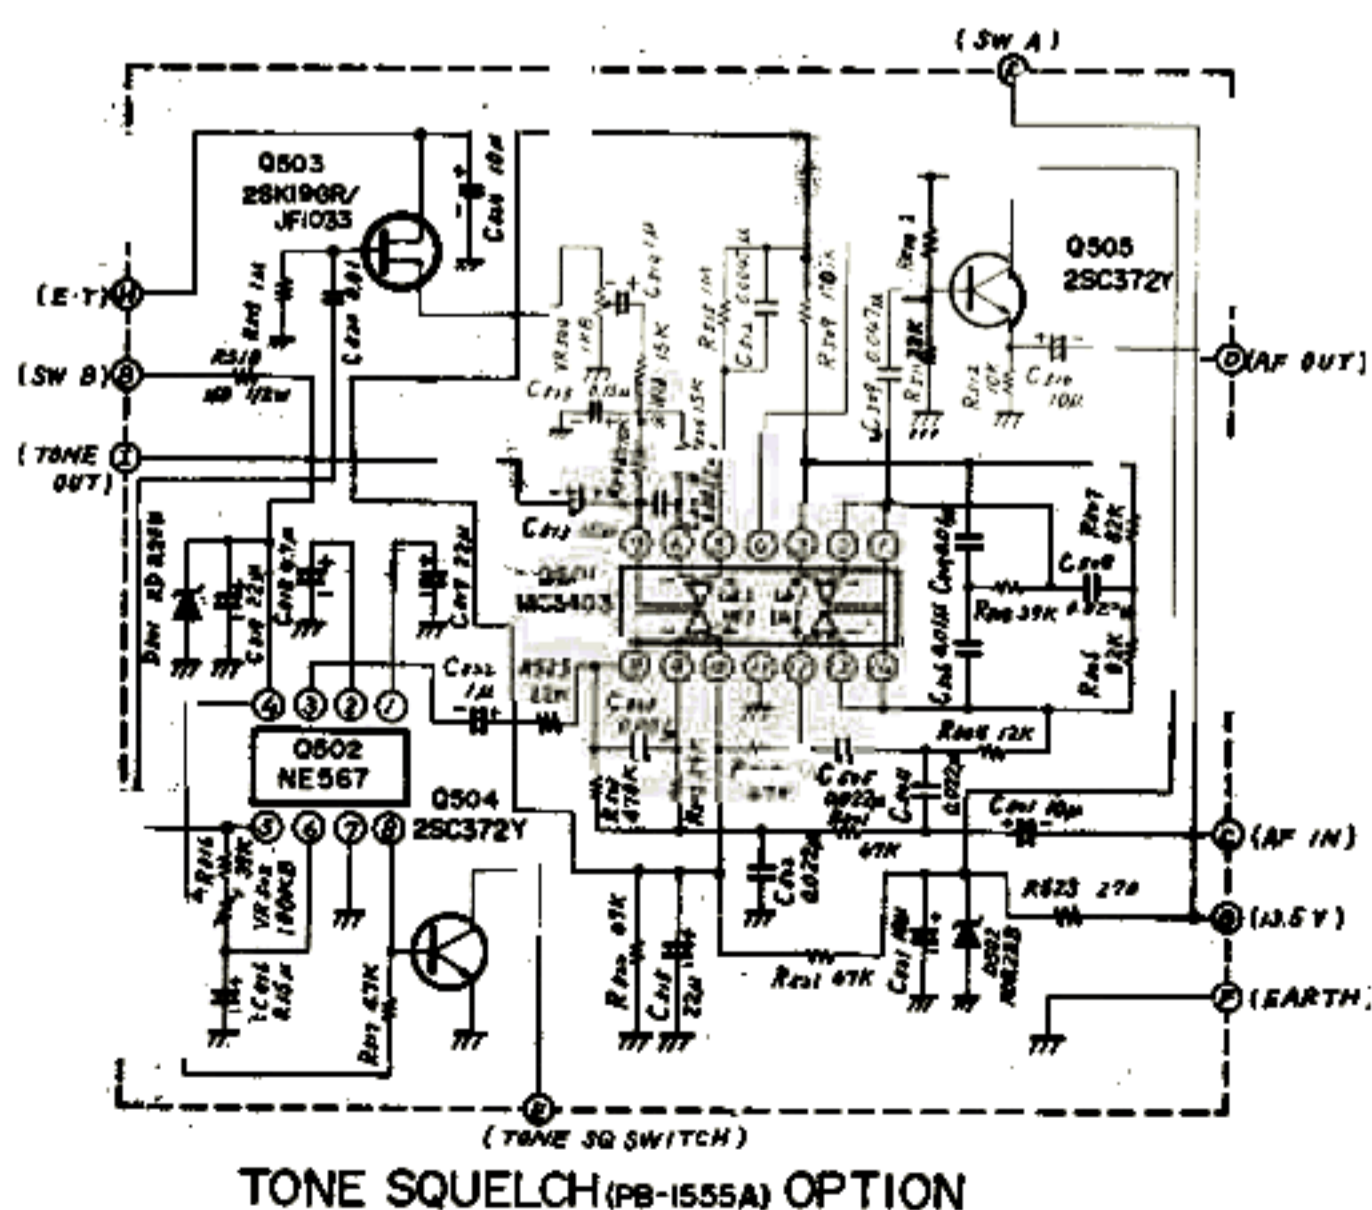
(SW A)
E

Q503
2SK19GR/
JF1033

C510 10μ

Q505
2SC372Y

(E·T) H
R515 1M
C511 0.01
(SW B) B
R510
10 1/2W
VR501 1KB
C514 1μ
R516 15K
R515 15K
C513 0.15μ
R518 1M
C516 0.0047μ
R519 10K
R520 1M
C517 0.0047μ
R521 22K
R522 10K
C518 10μ
D(AF OUT)

(TONE OUT) I

C512 10μ
Q501
MC3403

D501 RD8.2EB
C518 22μ
C508 0.47μ
C507 22μ
C522 1μ
R523 22K
C506 0.0033μ
C505 0.033μ
R507 82K
C508 0.022μ
R508 39K
R506 82K

Q502
NE567
4 3 2 1
5 6 7 8

Q504
2SC372Y

C515 0.033μ
R505 470K
R504 47K
C504 0.022μ
R503 47K
R502 12K
C503 0.022μ
C501 10μ
C(AF IN)

R516 39K
VR502 100KB
C516 0.15μ
R501 47K
R500 47K
C502 22μ
C500 0.022μ
R501 47K
C501 10μ
D502 RD8.2EB
R523 270
B(13.5V)
F(EARTH)

G
(TONE SQ SWITCH)

TONE SQUELCH (PB-1555A) OPTION